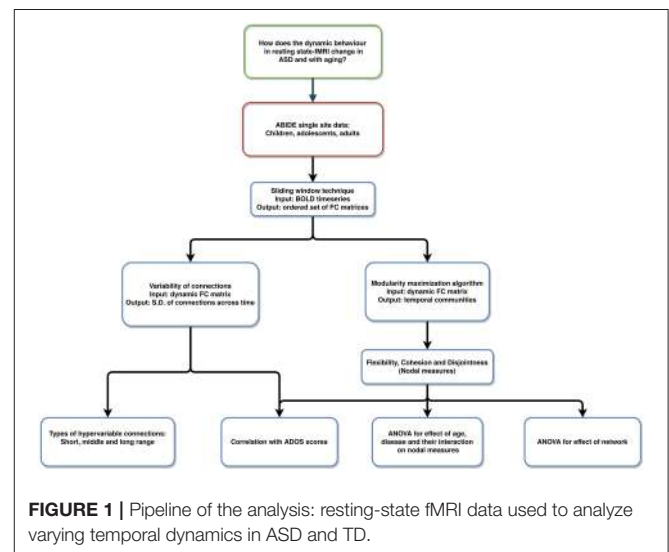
How does the dynamic behaviour in resting state-fMRI change in ASD and with aging?

ABIDE single site data: Children, adolescents, adults

Sliding window technique
Input: BOLD timeseries
Output: ordered set of FC matrices

Variability of connections
Input: dynamic FC matrix
Output: S.D. of connections across time

Modularity maximization algorithm
Input: dynamic FC matrix
Output: temporal communities

Flexibility, Cohesion and Disjointness (Nodal measures)

Types of hypervariable connections: Short, middle and long range

Correlation with ADOS scores

ANOVA for effect of age, disease and their interaction on nodal measures

ANOVA for effect of network

**FIGURE 1 |** Pipeline of the analysis: resting-state fMRI data used to analyze varying temporal dynamics in ASD and TD.